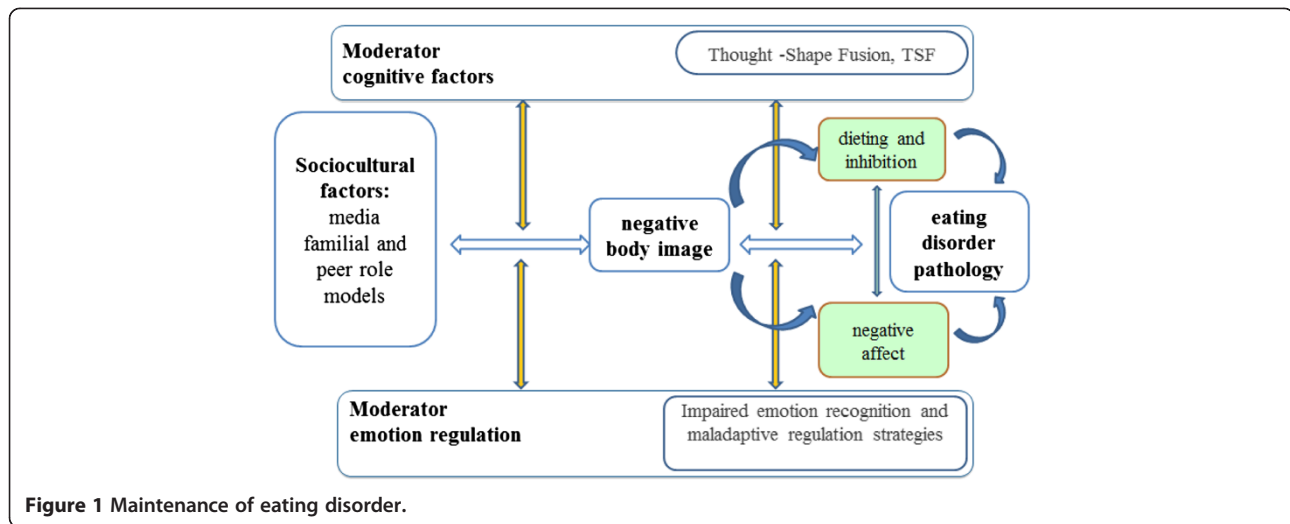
Moderator cognitive factors

Thought -Shape Fusion, TSF

Sociocultural factors: media familial and peer role models

negative body image

dieting and inhibition

eating disorder pathology

negative affect

Moderator emotion regulation

Impaired emotion recognition and maladaptive regulation strategies

Figure 1 Maintenance of eating disorder.